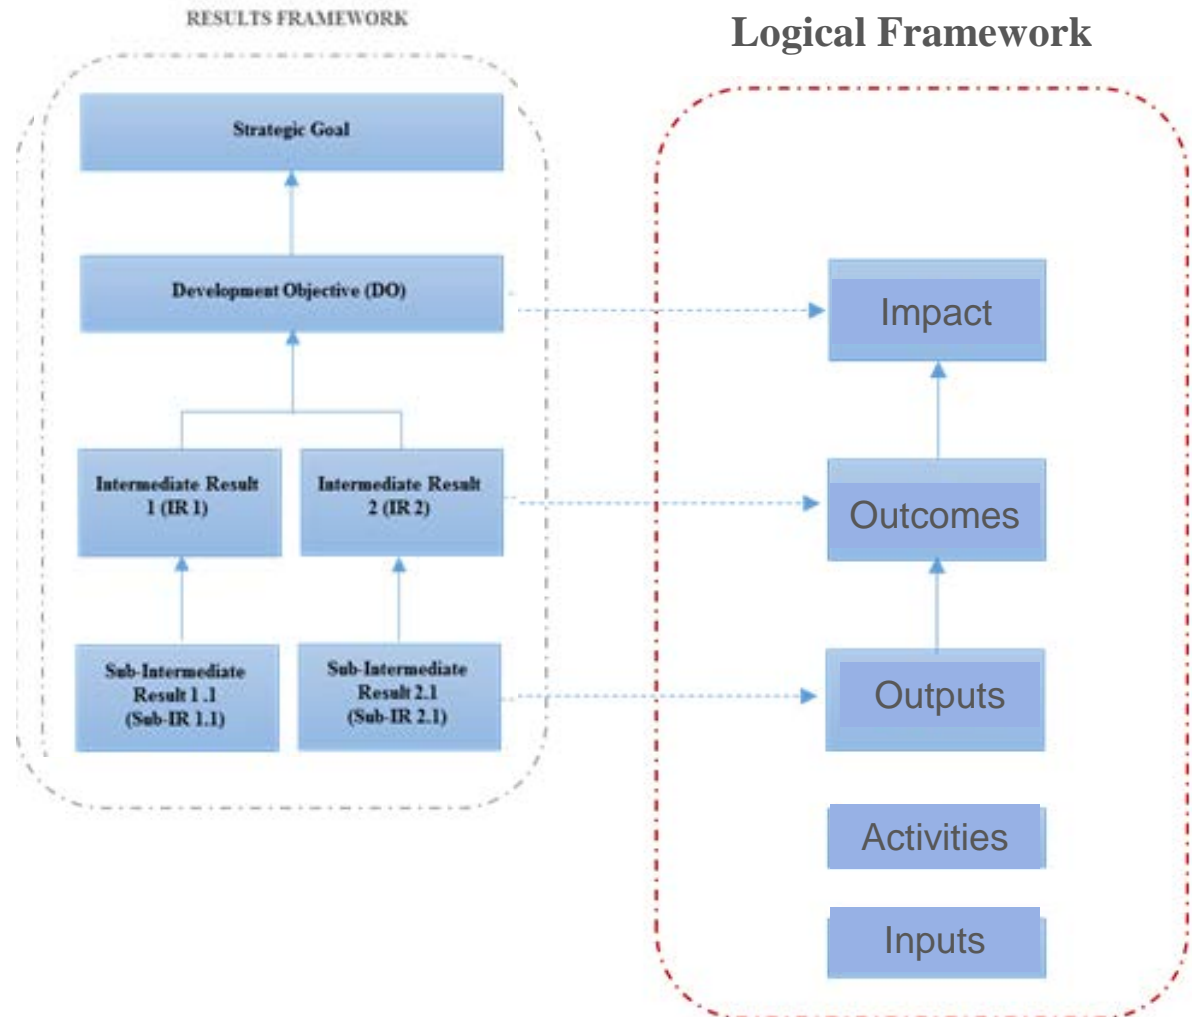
RESULTS FRAMEWORK

Logical Framework

Strategic Goal

Development Objective (DO)

Impact

Intermediate Result 1 (IR 1)

Intermediate Result 2 (IR 2)

Outcomes

Sub-Intermediate Result 1 .1 (Sub-IR 1.1)

Sub-Intermediate Result 2.1 (Sub-IR 2.1)

Outputs

Activities

Inputs